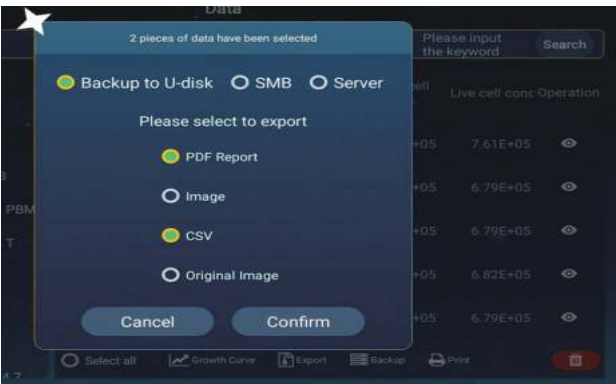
Data

2 pieces of data have been selected

Please input the keyword

Search

Backup to U-disk

SMB

Server

ell

Live cell conc

Operation

Please select to export

PDF Report

+05

7.61E+05

B

Image

+05

6.79E+05

PBM

T

CSV

+05

6.79E+05

Original Image

+05

6.82E+05

Cancel

Confirm

+05

6.79E+05

Select all

Growth Curve

Export

Backup

Print